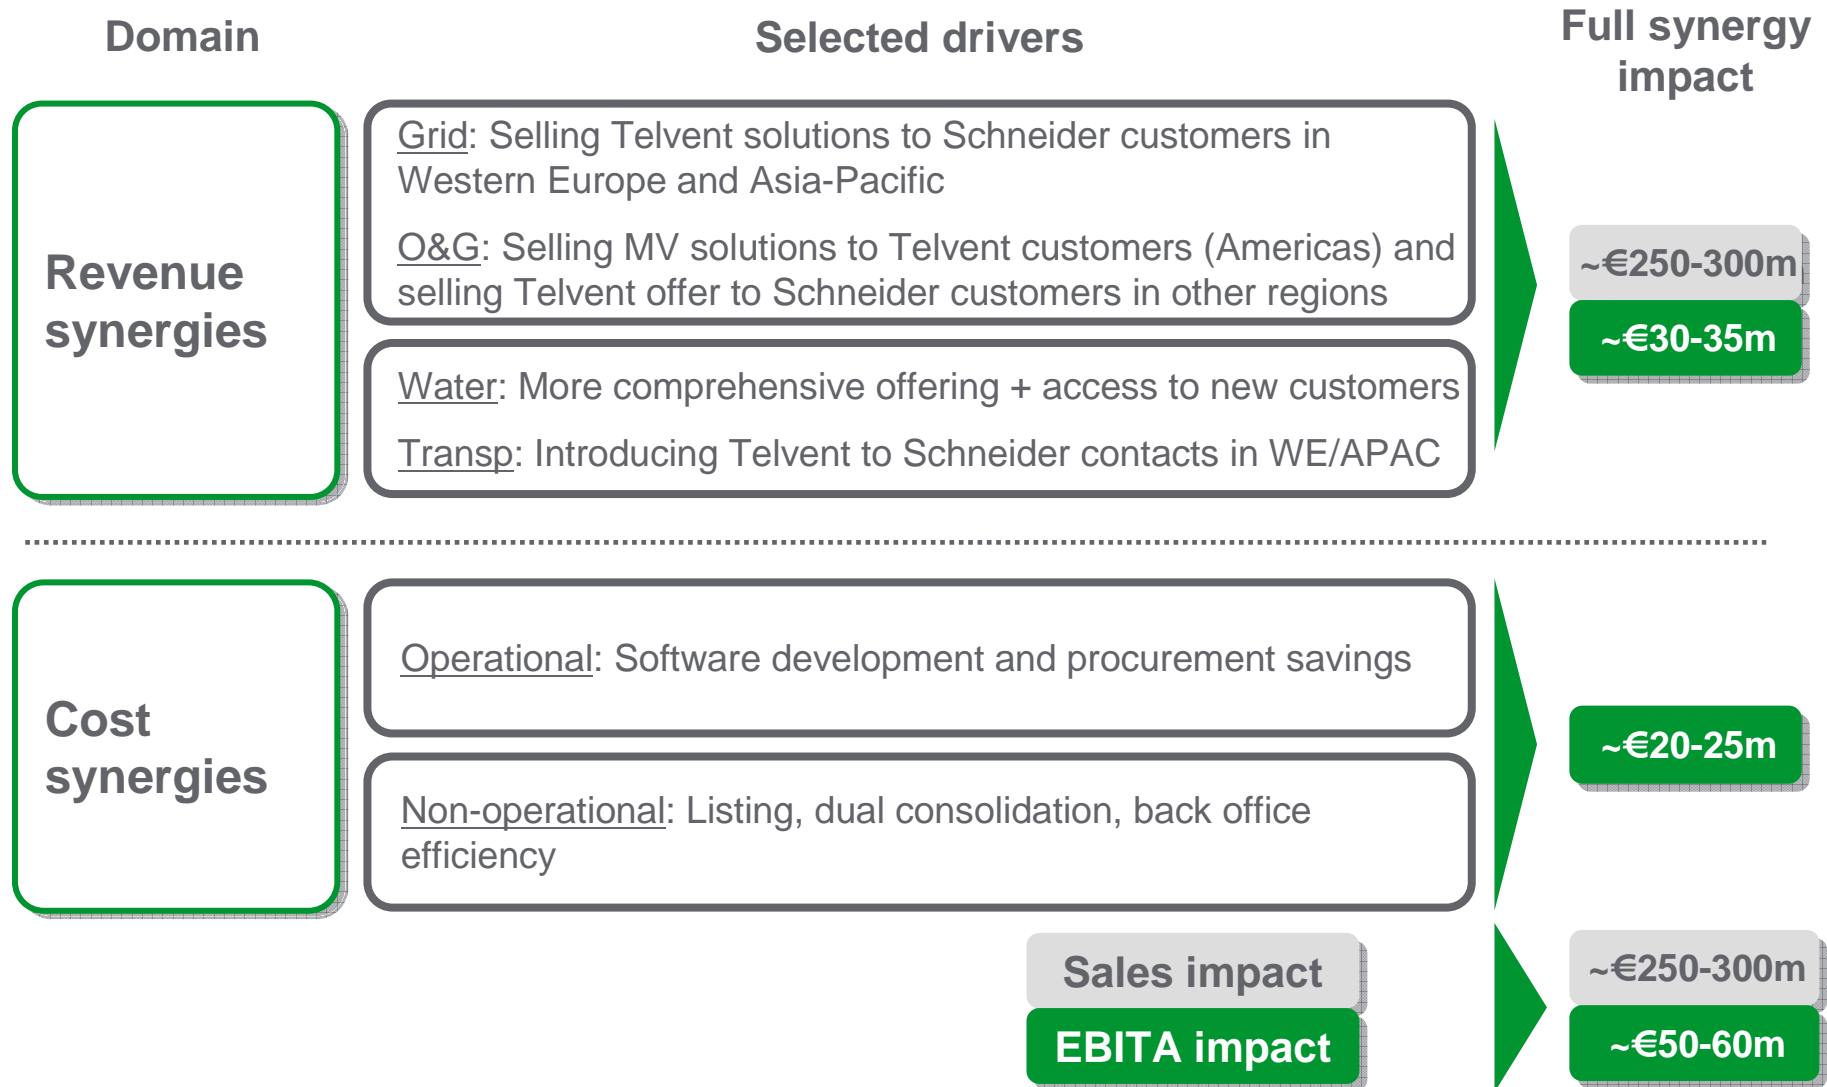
Domain

Selected drivers

Full synergy impact

Revenue synergies

Grid: Selling Telvent solutions to Schneider customers in Western Europe and Asia-Pacific

O&G: Selling MV solutions to Telvent customers (Americas) and selling Telvent offer to Schneider customers in other regions

Water: More comprehensive offering + access to new customers

Transp: Introducing Telvent to Schneider contacts in WE/APAC

~€250-300m

~€30-35m

Cost synergies

Operational: Software development and procurement savings

Non-operational: Listing, dual consolidation, back office efficiency

~€20-25m

Sales impact

EBITA impact

~€250-300m

~€50-60m